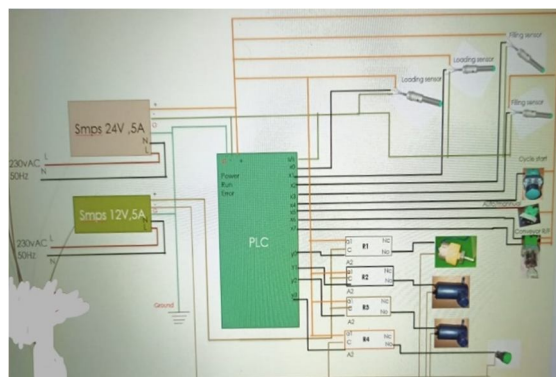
Filling sensor
Loading sensor
Loading sensor
Filling sensor
Smps 24V ,5A
+
-
O
N
L
230vAC
50Hz
L
N
Power
Run
Error
PLC
X0
X1
X2
X3
X4
X5
X6
X7
Y0
Y1
Y2
Y3
Cycle start
Auto/Manual
Conveyor ... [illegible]
Smps 12V,5A
+
-
L
N
230vAC
50Hz
Ground
R1
R2
R3
R4
A1
C
A2
Nc
No